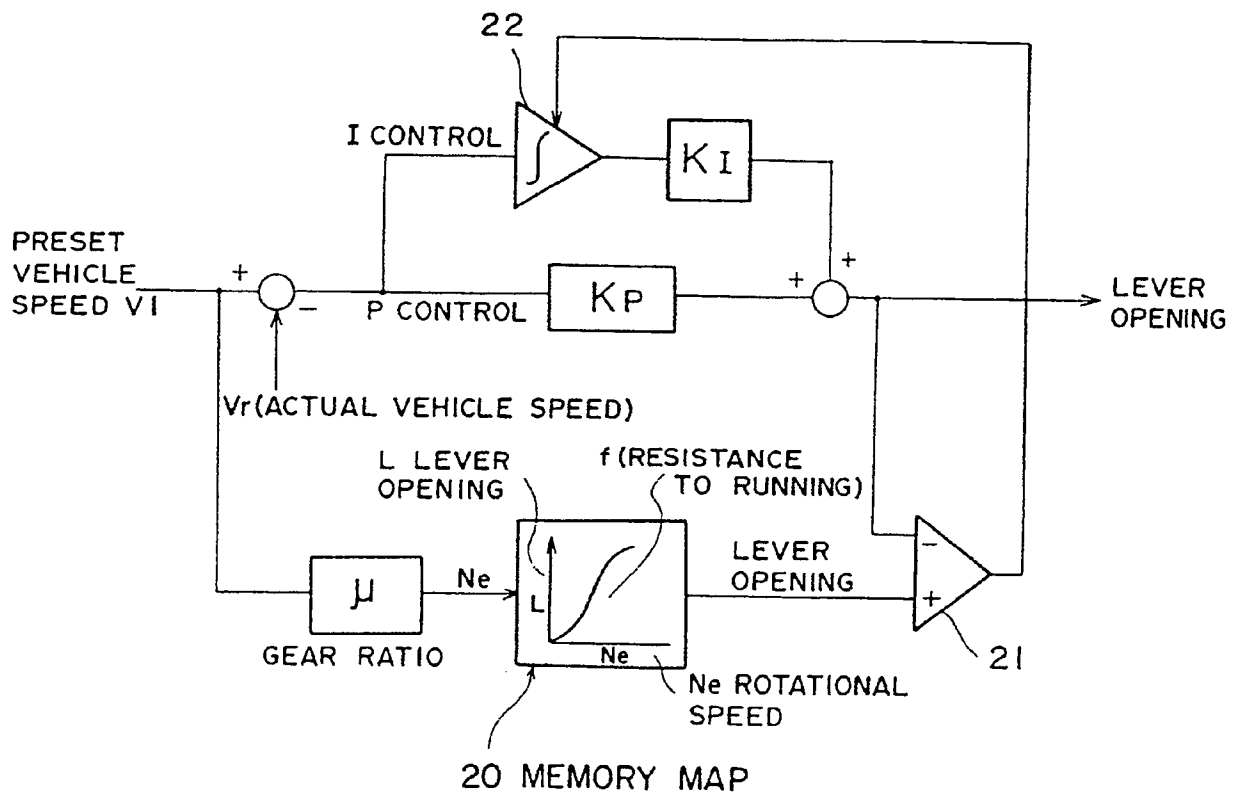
22

I CONTROL

$\int$

KI

PRESET VEHICLE SPEED V1

+

−

P CONTROL

KP

+

+

LEVER OPENING

Vr(ACTUAL VEHICLE SPEED)

L LEVER OPENING

f (RESISTANCE TO RUNNING)

−

+

$\mu$

Ne

L

Ne

LEVER OPENING

GEAR RATIO

Ne ROTATIONAL SPEED

21

20 MEMORY MAP